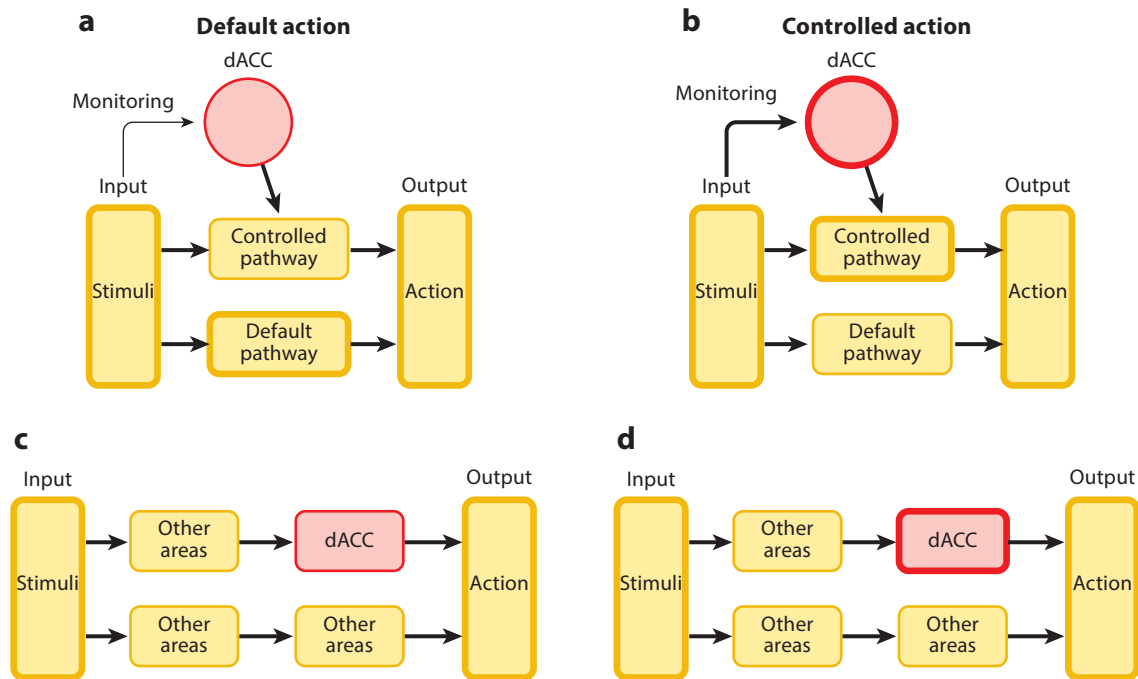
a
Default action
dACC
Monitoring
Input
Output
Stimuli
Controlled pathway
Default pathway
Action

b
Controlled action
dACC
Monitoring
Input
Output
Stimuli
Controlled pathway
Default pathway
Action

c
Input
Output
Stimuli
Other areas
dACC
Other areas
Other areas
Action

d
Input
Output
Stimuli
Other areas
dACC
Other areas
Other areas
Action